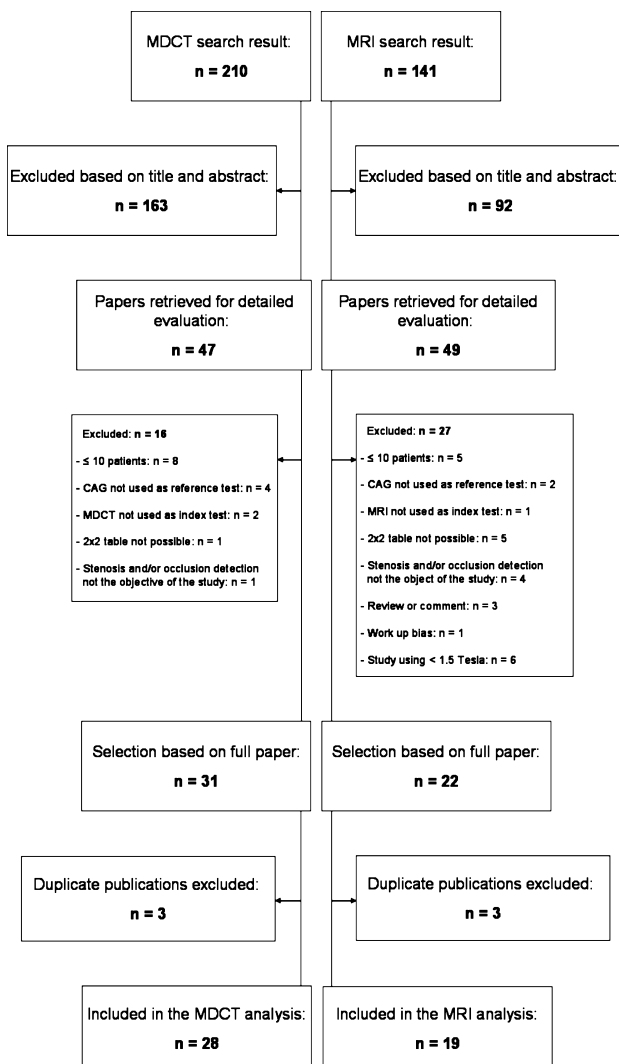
MDCT search result:

n = 210

MRI search result:

n = 141

Excluded based on title and abstract:

n = 163

Excluded based on title and abstract:

n = 92

Papers retrieved for detailed evaluation:

n = 47

Papers retrieved for detailed evaluation:

n = 49

Excluded: n = 16

- ≤ 10 patients: n = 8

- CAG not used as reference test: n = 4

- MDCT not used as index test: n = 2

- 2x2 table not possible: n = 1

- Stenosis and/or occlusion detection not the objective of the study: n = 1

Excluded: n = 27

- ≤ 10 patients: n = 5

- CAG not used as reference test: n = 2

- MRI not used as index test: n = 1

- 2x2 table not possible: n = 5

- Stenosis and/or occlusion detection not the object of the study: n = 4

- Review or comment: n = 3

- Work up bias: n = 1

- Study using < 1.5 Tesla: n = 6

Selection based on full paper:

n = 31

Selection based on full paper:

n = 22

Duplicate publications excluded:

n = 3

Duplicate publications excluded:

n = 3

Included in the MDCT analysis:

n = 28

Included in the MRI analysis:

n = 19